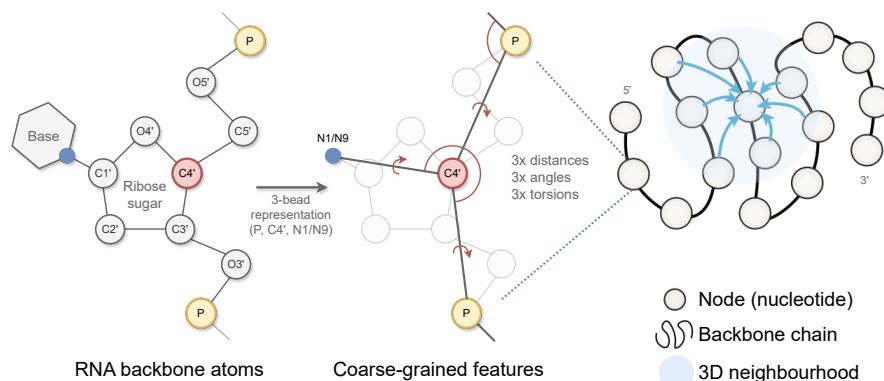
P

O5'

C5'

O4'

Base

C1'

C4'

Ribose sugar

C2'

C3'

O3'

P

3-bead representation (P, C4', N1/N9)

N1/N9

P

C4'

3x distances
3x angles
3x torsions

P

5'

3'

Node (nucleotide)

Backbone chain

3D neighbourhood

RNA backbone atoms

Coarse-grained features